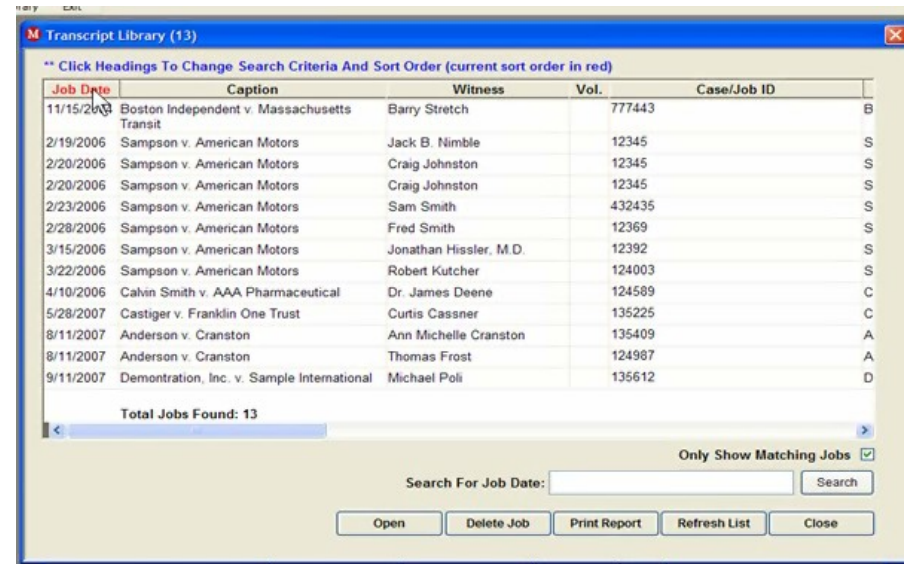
rary Exit

M Transcript Library (13)

** Click Headings To Change Search Criteria And Sort Order (current sort order in red)

| Job Date | Caption | Witness | Vol. | Case/Job ID | |
|---|---|---|---|---|---|
| 11/15/2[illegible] | Boston Independent v. Massachusetts Transit | Barry Stretch | | 777443 | B |
| 2/19/2006 | Sampson v. American Motors | Jack B. Nimble | | 12345 | S |
| 2/20/2006 | Sampson v. American Motors | Craig Johnston | | 12345 | S |
| 2/20/2006 | Sampson v. American Motors | Craig Johnston | | 12345 | S |
| 2/23/2006 | Sampson v. American Motors | Sam Smith | | 432435 | S |
| 2/28/2006 | Sampson v. American Motors | Fred Smith | | 12369 | S |
| 3/15/2006 | Sampson v. American Motors | Jonathan Hissler, M.D. | | 12392 | S |
| 3/22/2006 | Sampson v. American Motors | Robert Kutcher | | 124003 | S |
| 4/10/2006 | Calvin Smith v. AAA Pharmaceutical | Dr. James Deene | | 124589 | C |
| 5/28/2007 | Castiger v. Franklin One Trust | Curtis Cassner | | 135225 | C |
| 8/11/2007 | Anderson v. Cranston | Ann Michelle Cranston | | 135409 | A |
| 8/11/2007 | Anderson v. Cranston | Thomas Frost | | 124987 | A |
| 9/11/2007 | Demontration, Inc. v. Sample International | Michael Poli | | 135612 | D |

Total Jobs Found: 13

Only Show Matching Jobs

Search For Job Date: Search

Open Delete Job Print Report Refresh List Close